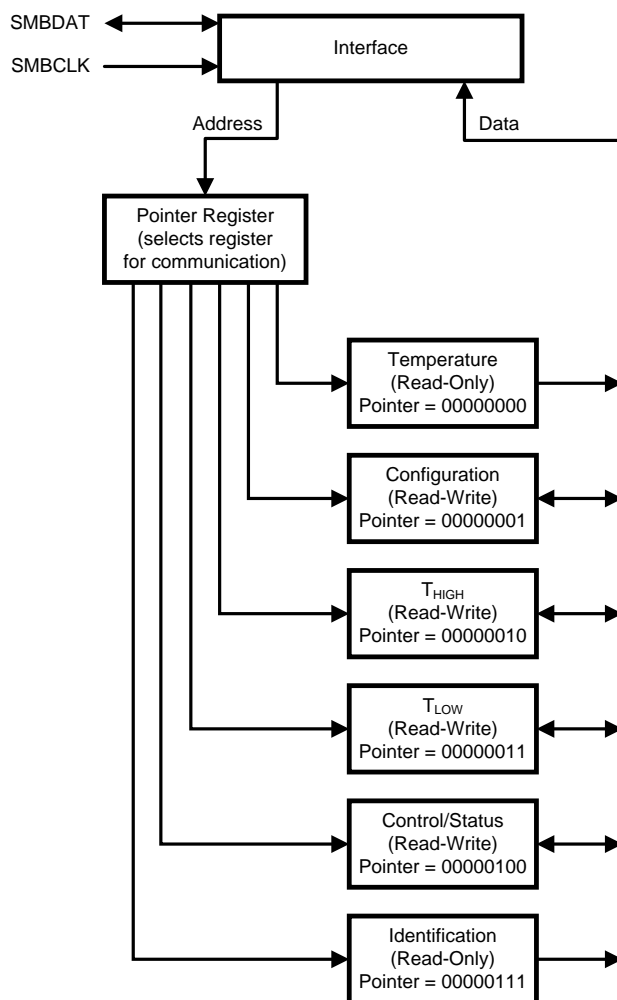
SMBDAT

SMBCLK

Interface

Address

Data

Pointer Register (selects register for communication)

Temperature (Read-Only) Pointer = 00000000

Configuration (Read-Write) Pointer = 00000001

$T_{HIGH}$ (Read-Write) Pointer = 00000010

$T_{LOW}$ (Read-Write) Pointer = 00000011

Control/Status (Read-Write) Pointer = 00000100

Identification (Read-Only) Pointer = 00000111